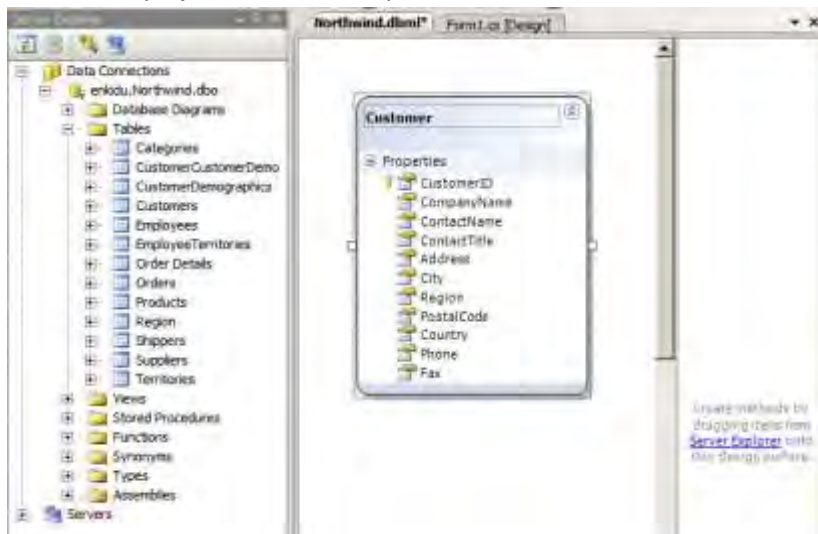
Server Explorer

Data Connections
enkidu.Northwind.dbo
Database Diagrams
Tables
Categories
CustomerCustomerDemo
CustomerDemographics
Customers
Employees
EmployeeTerritories
Order Details
Orders
Products
Region
Shippers
Suppliers
Territories
Views
Stored Procedures
Functions
Synonyms
Types
Assemblies
Servers

Northwind.dbml*
Form1.cs [Design]

Customer
Properties
CustomerID
CompanyName
ContactName
ContactTitle
Address
City
Region
PostalCode
Country
Phone
Fax

Create methods by dragging items from Server Explorer onto this design surface.